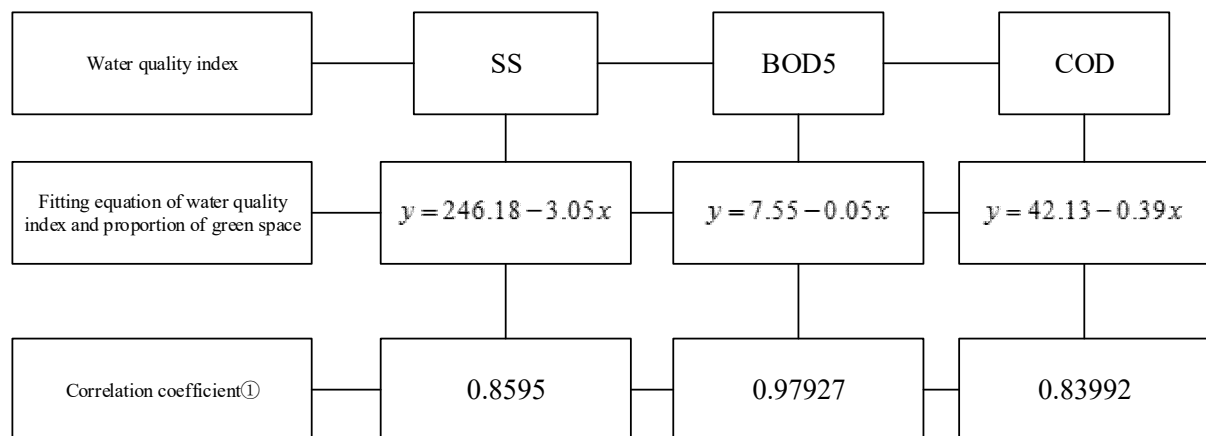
Water quality index

SS

BOD5

COD

Fitting equation of water quality index and proportion of green space

$y = 246.18 - 3.05x$

$y = 7.55 - 0.05x$

$y = 42.13 - 0.39x$

Correlation coefficient①

0.8595

0.97927

0.83992